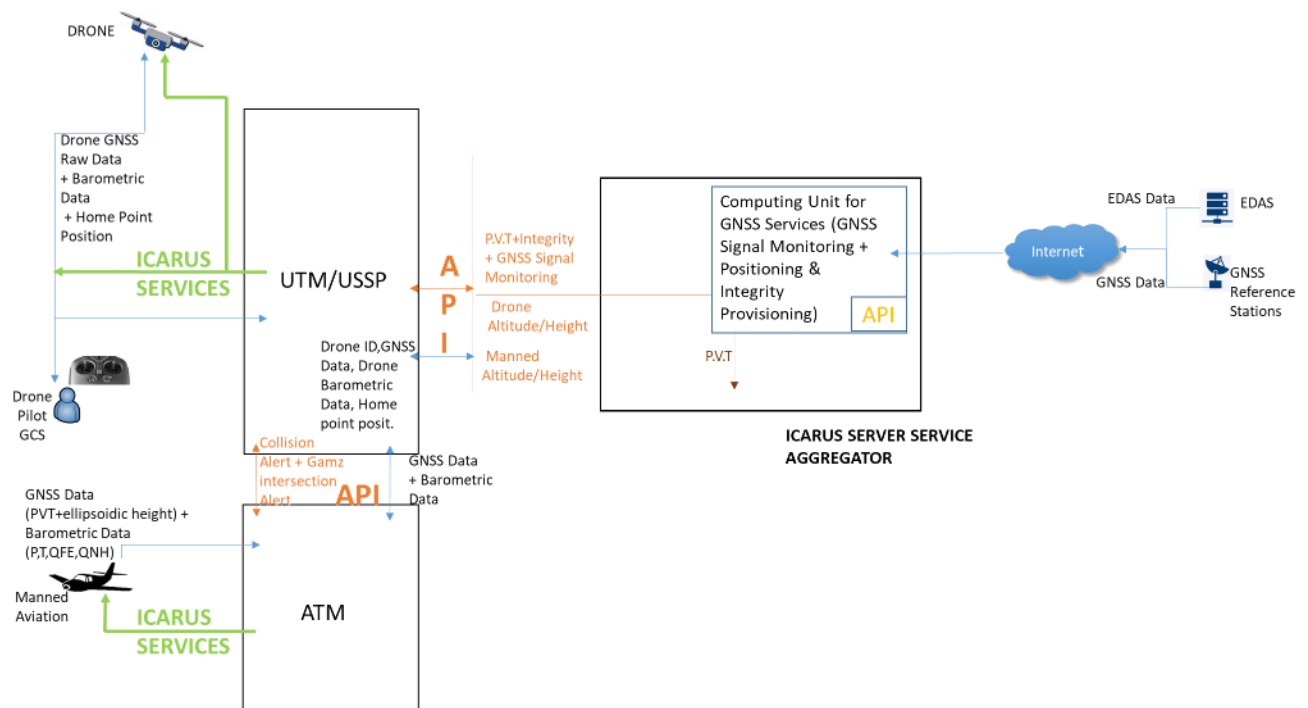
DRONE

Drone GNSS Raw Data + Barometric Data + Home Point Position

ICARUS SERVICES

UTM/USSP

Drone Pilot GCS

Drone ID,GNSS Data, Drone Barometric Data, Home point posit.

A P I

P.V.T+Integrity + GNSS Signal Monitoring

Drone Altitude/Height

Manned Altitude/Height

Computing Unit for GNSS Services (GNSS Signal Monitoring + Positioning & Integrity Provisioning)

API

P.V.T

EDAS Data

EDAS

Internet

GNSS Data

GNSS Reference Stations

ICARUS SERVER SERVICE AGGREGATOR

Collision Alert + Gamz intersection Alert

API

GNSS Data + Barometric Data

GNSS Data (PVT+ellipsoidic height) + Barometric Data (P,T,QFE,QNH)

Manned Aviation

ICARUS SERVICES

ATM